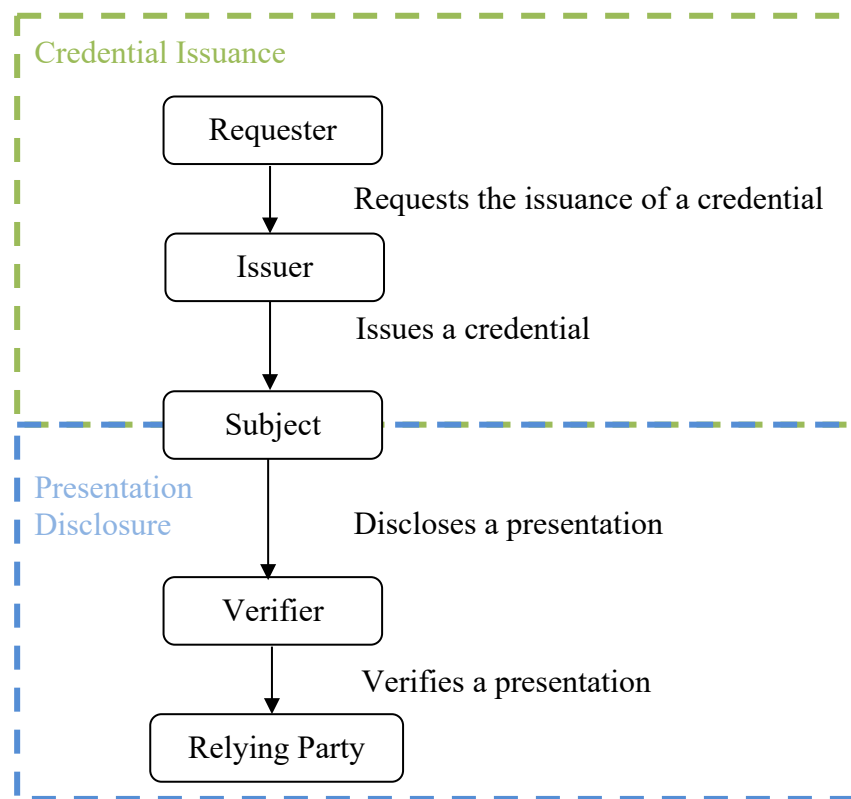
Credential Issuance

Requester

Requests the issuance of a credential

Issuer

Issues a credential

Subject

Presentation Disclosure

Discloses a presentation

Verifier

Verifies a presentation

Relying Party